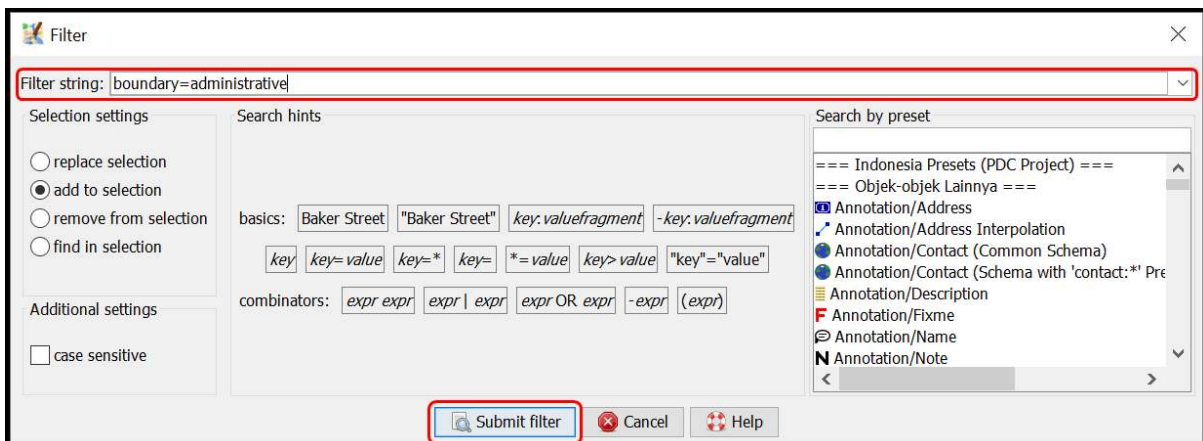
Filter

Filter string: boundary=administrative

Selection settings

replace selection
add to selection
remove from selection
find in selection

Additional settings

case sensitive

Search hints

basics: Baker Street "Baker Street" key:valuefragment -key:valuefragment

key key=value key=* key= *=value key>value "key"="value"

combinators: expr expr expr | expr expr OR expr -expr (expr)

Search by preset

=== Indonesia Presets (PDC Project) ===
=== Objek-objek Lainnya ===
Annotation/Address
Annotation/Address Interpolation
Annotation/Contact (Common Schema)
Annotation/Contact (Schema with 'contact:*' Pre
Annotation/Description
Annotation/Fixme
Annotation/Name
Annotation/Note

Submit filter Cancel Help